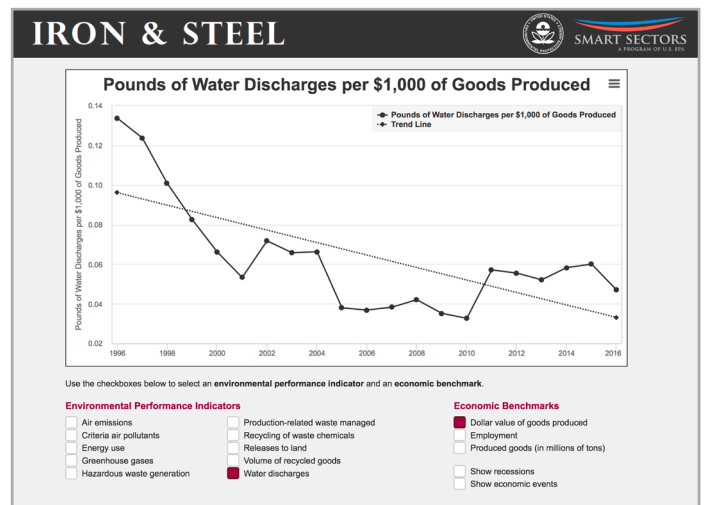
IRON & STEEL

SMART SECTORS
A PROGRAM OF U.S. EPA

Pounds of Water Discharges per $1,000 of Goods Produced

Pounds of Water Discharges per $1,000 of Goods Produced
Trend Line

Pounds of Water Discharges per $1,000 of Goods Produced

0.14
0.12
0.10
0.08
0.06
0.04
0.02

1996 1998 2000 2002 2004 2006 2008 2010 2012 2014 2016

Use the checkboxes below to select an **environmental performance indicator** and an **economic benchmark**.

Environmental Performance Indicators

Air emissions
Criteria air pollutants
Energy use
Greenhouse gases
Hazardous waste generation

Production-related waste managed
Recycling of waste chemicals
Releases to land
Volume of recycled goods
Water discharges

Economic Benchmarks

Dollar value of goods produced
Employment
Produced goods (in millions of tons)

Show recessions
Show economic events